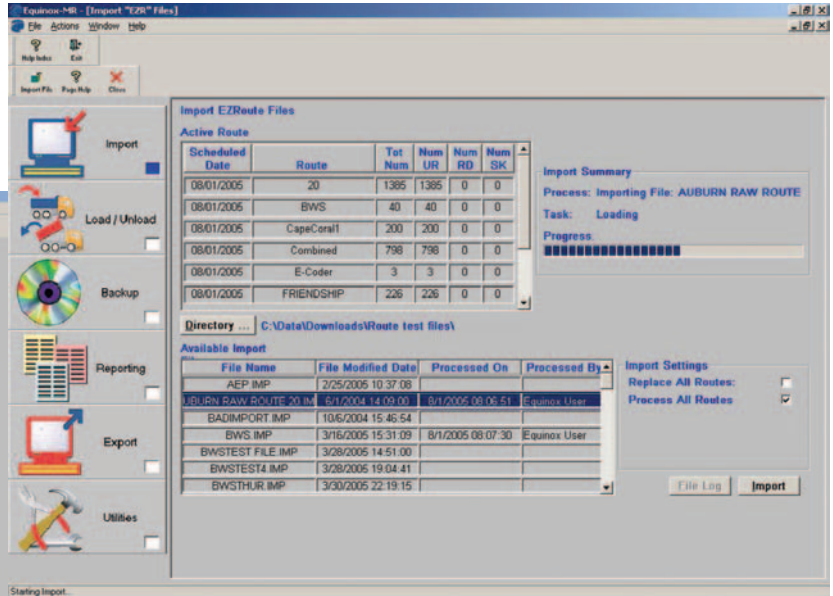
Equinox-MR - [Import "EZR" Files]

File Actions Window Help

Help Index Exit

Import File Page Help Close

Import

Load / Unload

Backup

Reporting

Export

Utilities

Import EZRoute Files

Active Route

| Scheduled Date | Route | Tot Num | Num UR | Num RD | Num SK |
|---|---|---|---|---|---|
| 08/01/2005 | 20 | 1385 | 1385 | 0 | 0 |
| 08/01/2005 | BWS | 40 | 40 | 0 | 0 |
| 08/01/2005 | CapeCoral1 | 200 | 200 | 0 | 0 |
| 08/01/2005 | Combined | 798 | 798 | 0 | 0 |
| 08/01/2005 | E-Coder | 3 | 3 | 0 | 0 |
| 08/01/2005 | FRIENDSHIP | 226 | 226 | 0 | 0 |

Import Summary

Process: Importing File: AUBURN RAW ROUTE

Task: Loading

Progress:

Directory ... C:\Data\Downloads\Route test files\

Available Import

| File Name | File Modified Date | Processed On | Processed By |
|---|---|---|---|
| AEP.IMP | 2/25/2005 10:37:08 | | |
| UBURN RAW ROUTE 20.IM | 6/1/2004 14:09:00 | 8/1/2005 08:06:51 | Equinox User |
| BADIMPORT.IMP | 10/6/2004 15:46:54 | | |
| BWS.IMP | 3/16/2005 15:31:09 | 8/1/2005 08:07:30 | Equinox User |
| BWSTEST FILE.IMP | 3/28/2005 14:51:00 | | |
| BWSTEST4.IMP | 3/28/2005 19:04:41 | | |
| BWSTHUR.IMP | 3/30/2005 22:19:15 | | |

Import Settings

Replace All Routes:

Process All Routes

File Log

Import

Starting Import...